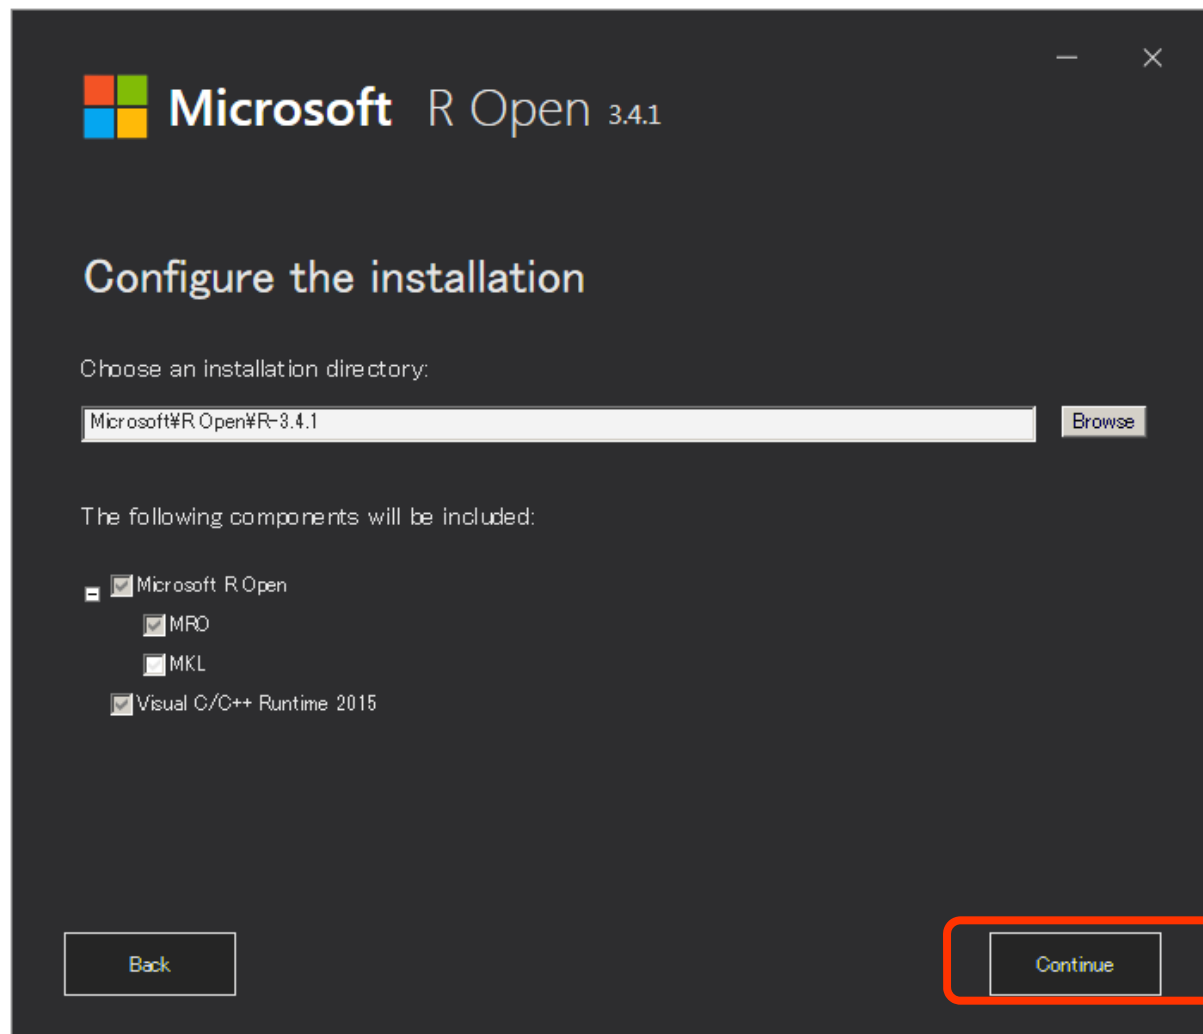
Microsoft R Open 3.4.1

Configure the installation

Choose an installation directory:

Microsoft¥R Open¥R-3.4.1

Browse

The following components will be included:

Microsoft R Open
MRO
MKL
Visual C/C++ Runtime 2015

Back

Continue